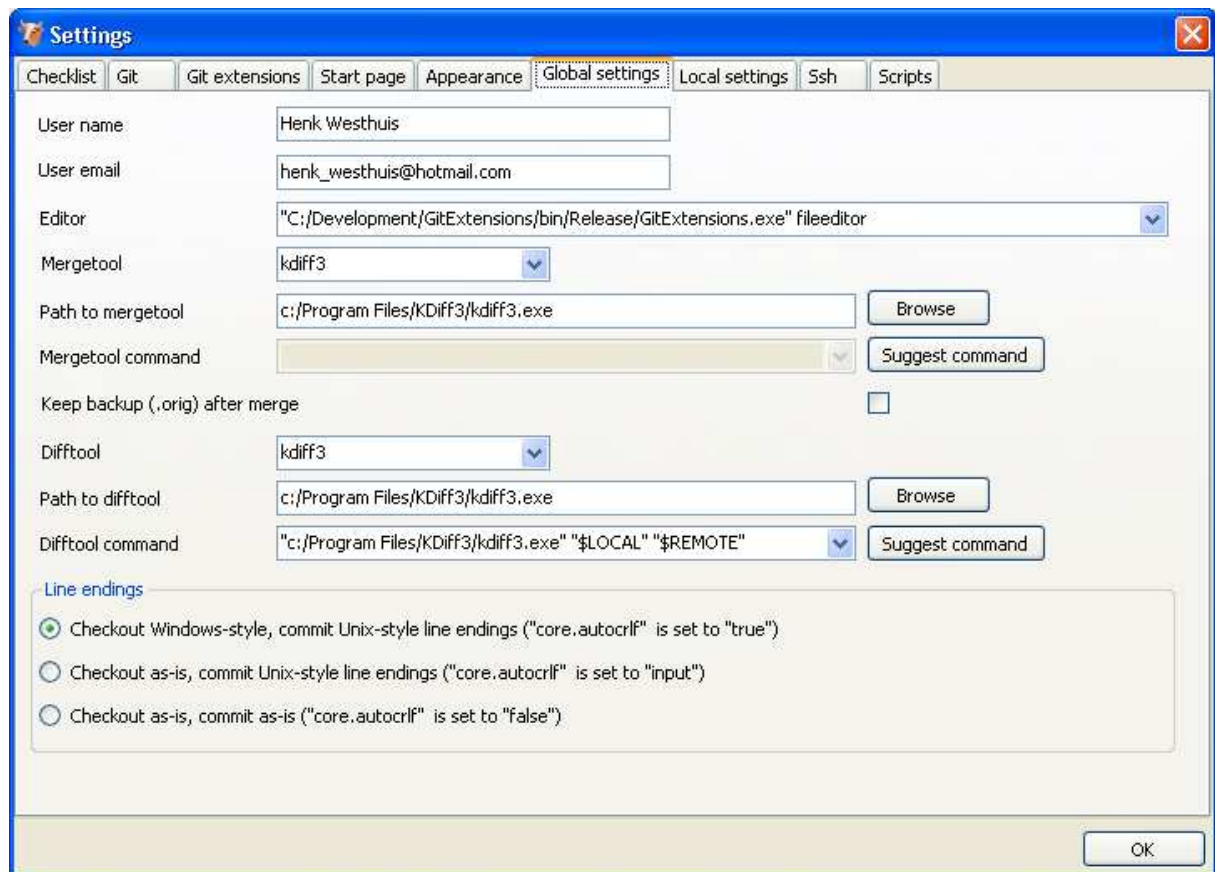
Settings

Checklist | Git | Git extensions | Start page | Appearance | Global settings | Local settings | Ssh | Scripts

User name Henk Westhuis

User email henk_westhuis@hotmail.com

Editor "C:/Development/GitExtensions/bin/Release/GitExtensions.exe" fileeditor

Mergetool kdiff3

Path to mergetool c:/Program Files/KDiff3/kdiff3.exe Browse

Mergetool command Suggest command

Keep backup (.orig) after merge

Difftool kdiff3

Path to difftool c:/Program Files/KDiff3/kdiff3.exe Browse

Difftool command "c:/Program Files/KDiff3/kdiff3.exe" "$LOCAL" "$REMOTE" Suggest command

Line endings

Checkout Windows-style, commit Unix-style line endings ("core.autocrlf" is set to "true")

Checkout as-is, commit Unix-style line endings ("core.autocrlf" is set to "input")

Checkout as-is, commit as-is ("core.autocrlf" is set to "false")

OK